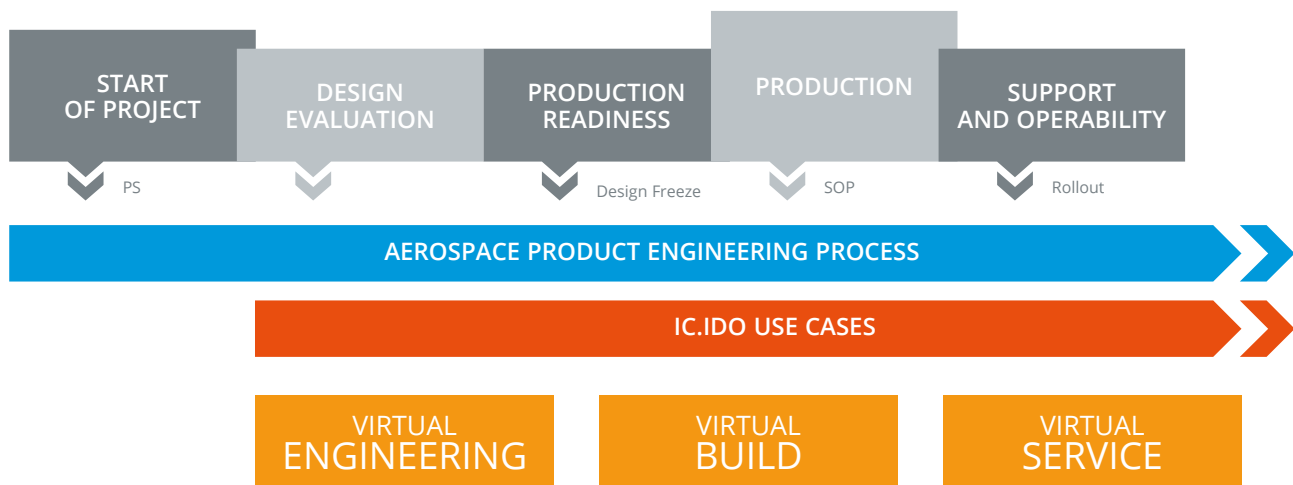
START OF PROJECT

DESIGN EVALUATION

PRODUCTION READINESS

PRODUCTION

SUPPORT AND OPERABILITY

PS

Design Freeze

SOP

Rollout

AEROSPACE PRODUCT ENGINEERING PROCESS

IC.IDO USE CASES

VIRTUAL ENGINEERING

VIRTUAL BUILD

VIRTUAL SERVICE